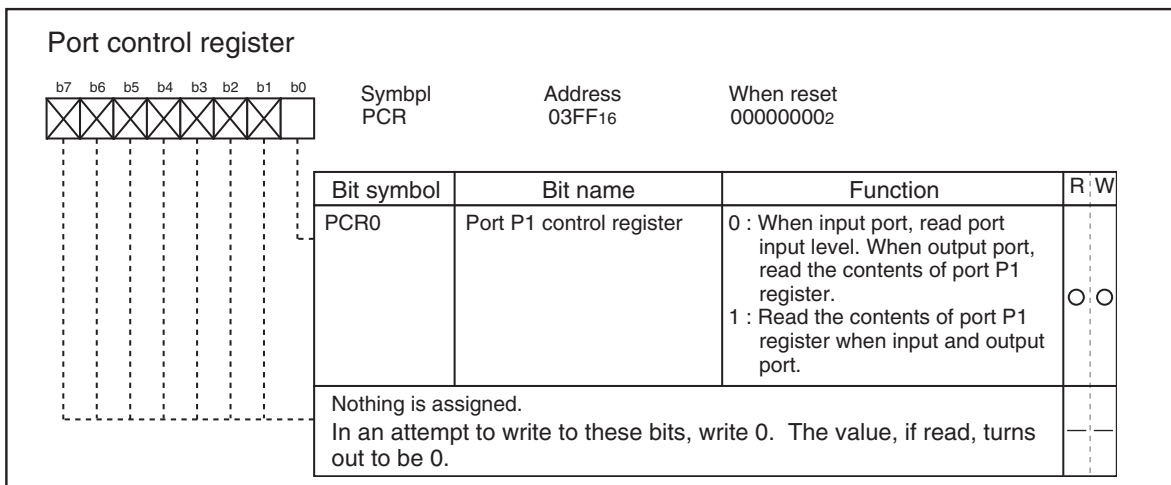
Port control register

b7 b6 b5 b4 b3 b2 b1 b0

Symbpl
PCR

Address
$03FF_{16}$

When reset
$00000000_2$

| Bit symbol | Bit name | Function | R | W |
|---|---|---|---|---|
| PCR0 | Port P1 control register | 0 : When input port, read port input level. When output port, read the contents of port P1 register. 1 : Read the contents of port P1 register when input and output port. | ○ | ○ |
| Nothing is assigned. In an attempt to write to these bits, write 0. The value, if read, turns out to be 0. | | | — | — |